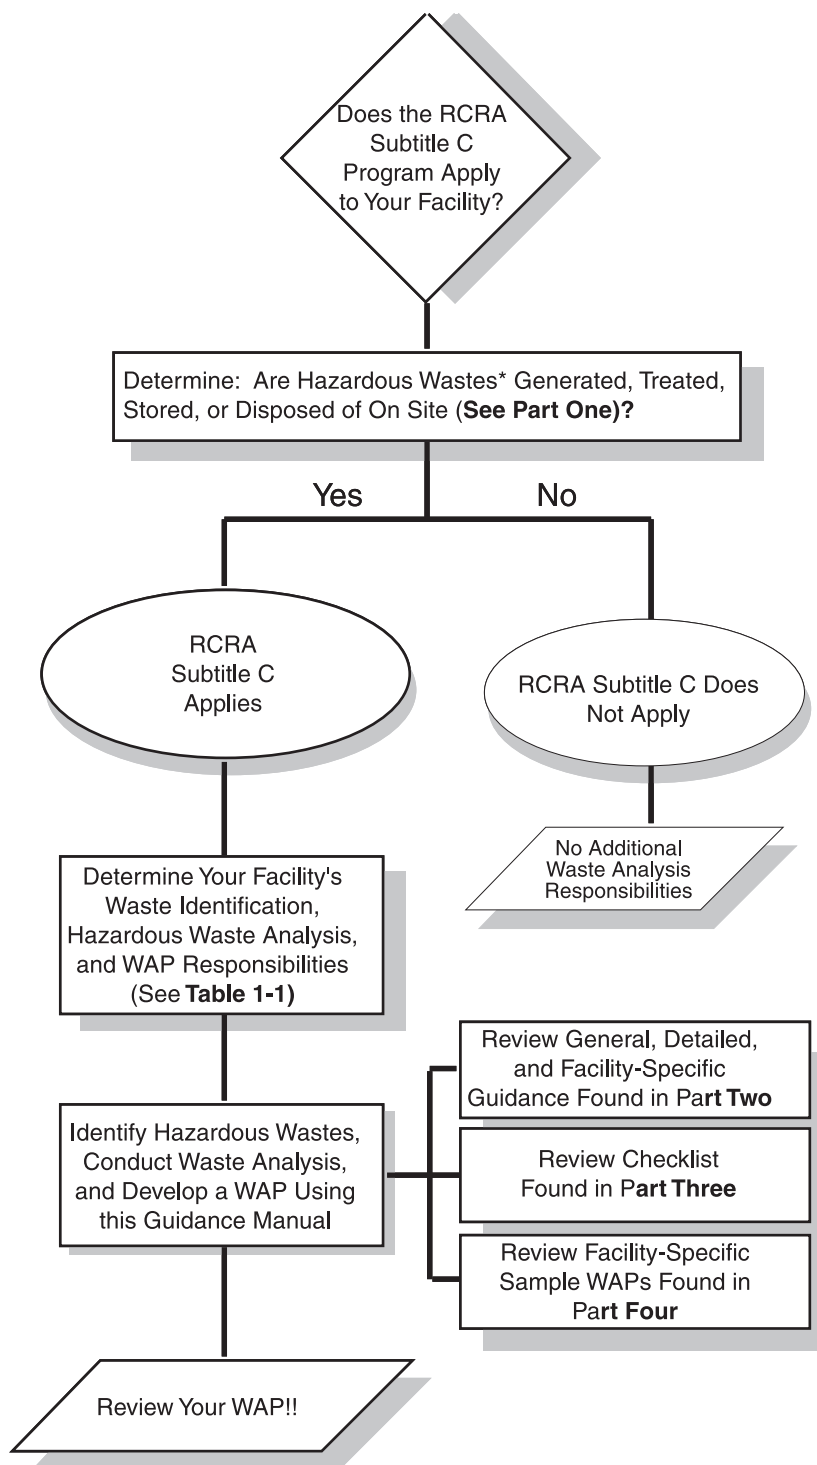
Does the RCRA Subtitle C Program Apply to Your Facility?

Determine: Are Hazardous Wastes* Generated, Treated, Stored, or Disposed of On Site (**See Part One)?**

Yes

No

RCRA Subtitle C Applies

RCRA Subtitle C Does Not Apply

No Additional Waste Analysis Responsibilities

Determine Your Facility's Waste Identification, Hazardous Waste Analysis, and WAP Responsibilities (See **Table 1-1)**

Identify Hazardous Wastes, Conduct Waste Analysis, and Develop a WAP Using this Guidance Manual

Review General, Detailed, and Facility-Specific Guidance Found in Part **Two**

Review Checklist Found in Part **Three**

Review Facility-Specific Sample WAPs Found in Part **Four**

Review Your WAP!!